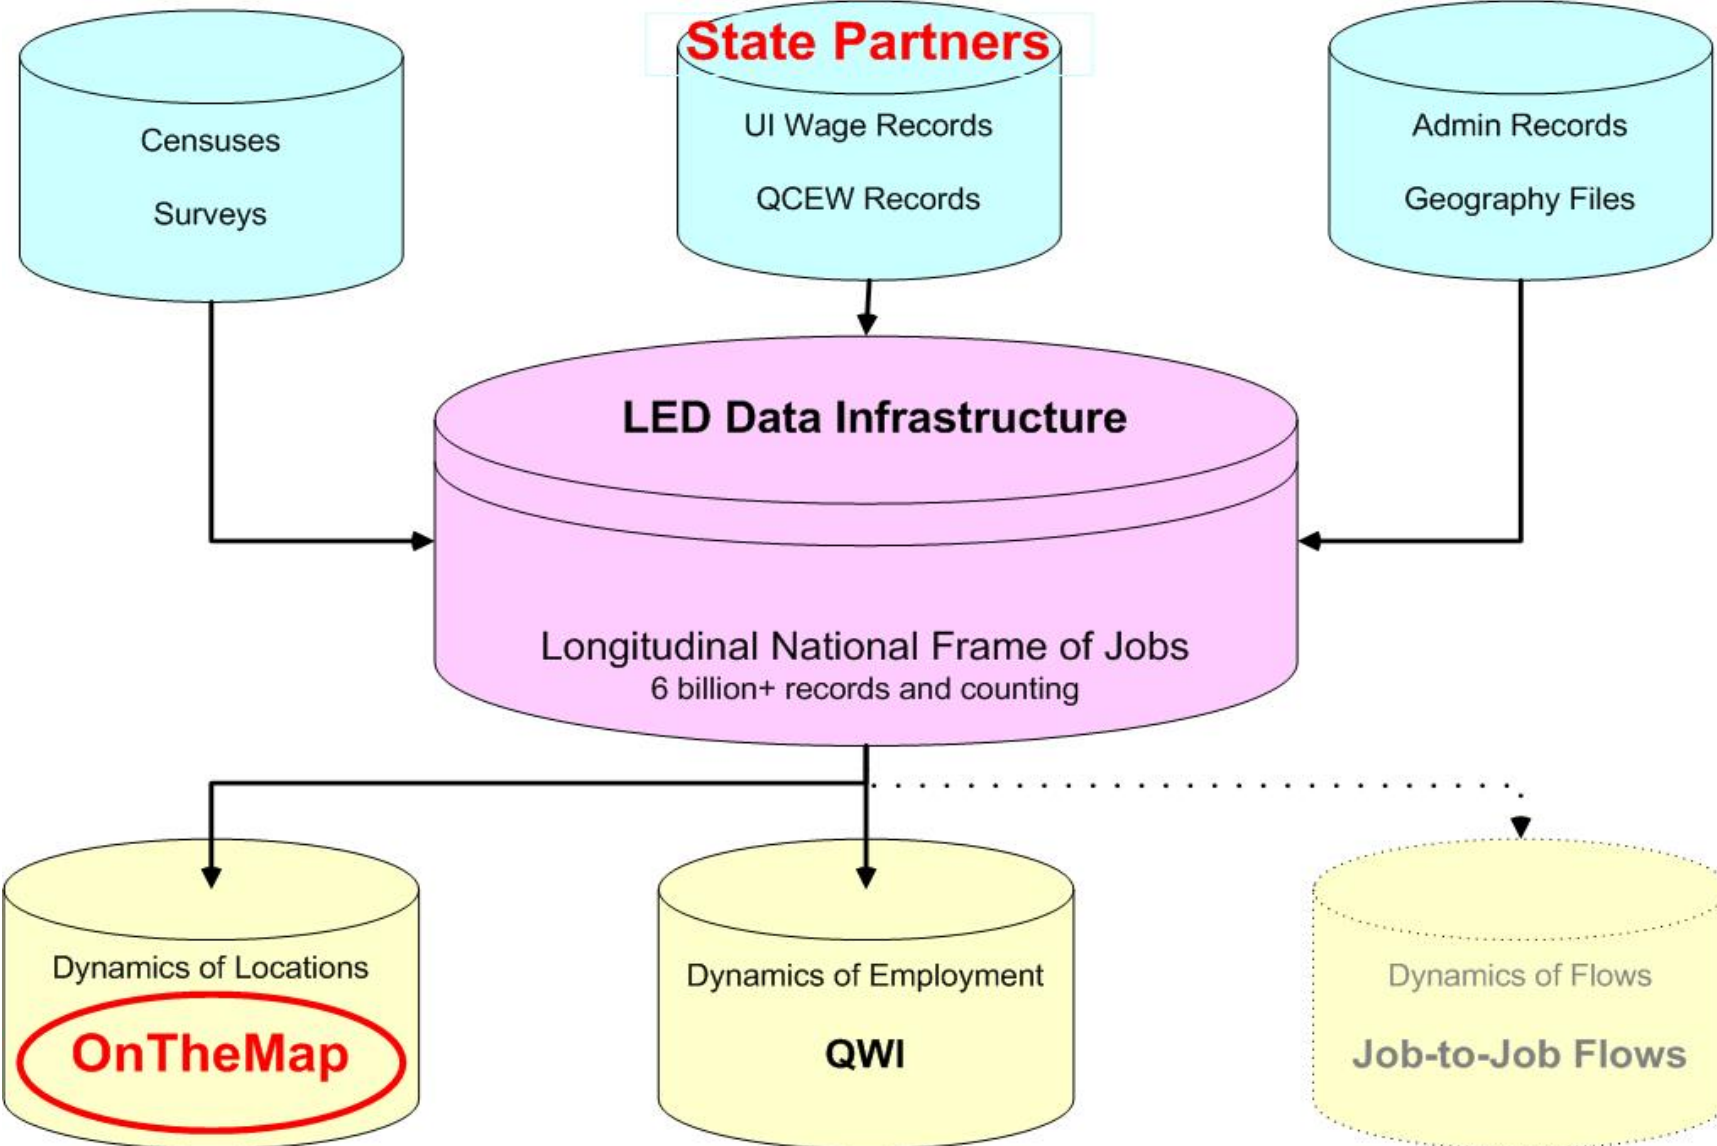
Censuses

Surveys

State Partners

UI Wage Records

QCEW Records

Admin Records

Geography Files

LED Data Infrastructure

Longitudinal National Frame of Jobs
6 billion+ records and counting

Dynamics of Locations

OnTheMap

Dynamics of Employment

QWI

Dynamics of Flows

Job-to-Job Flows